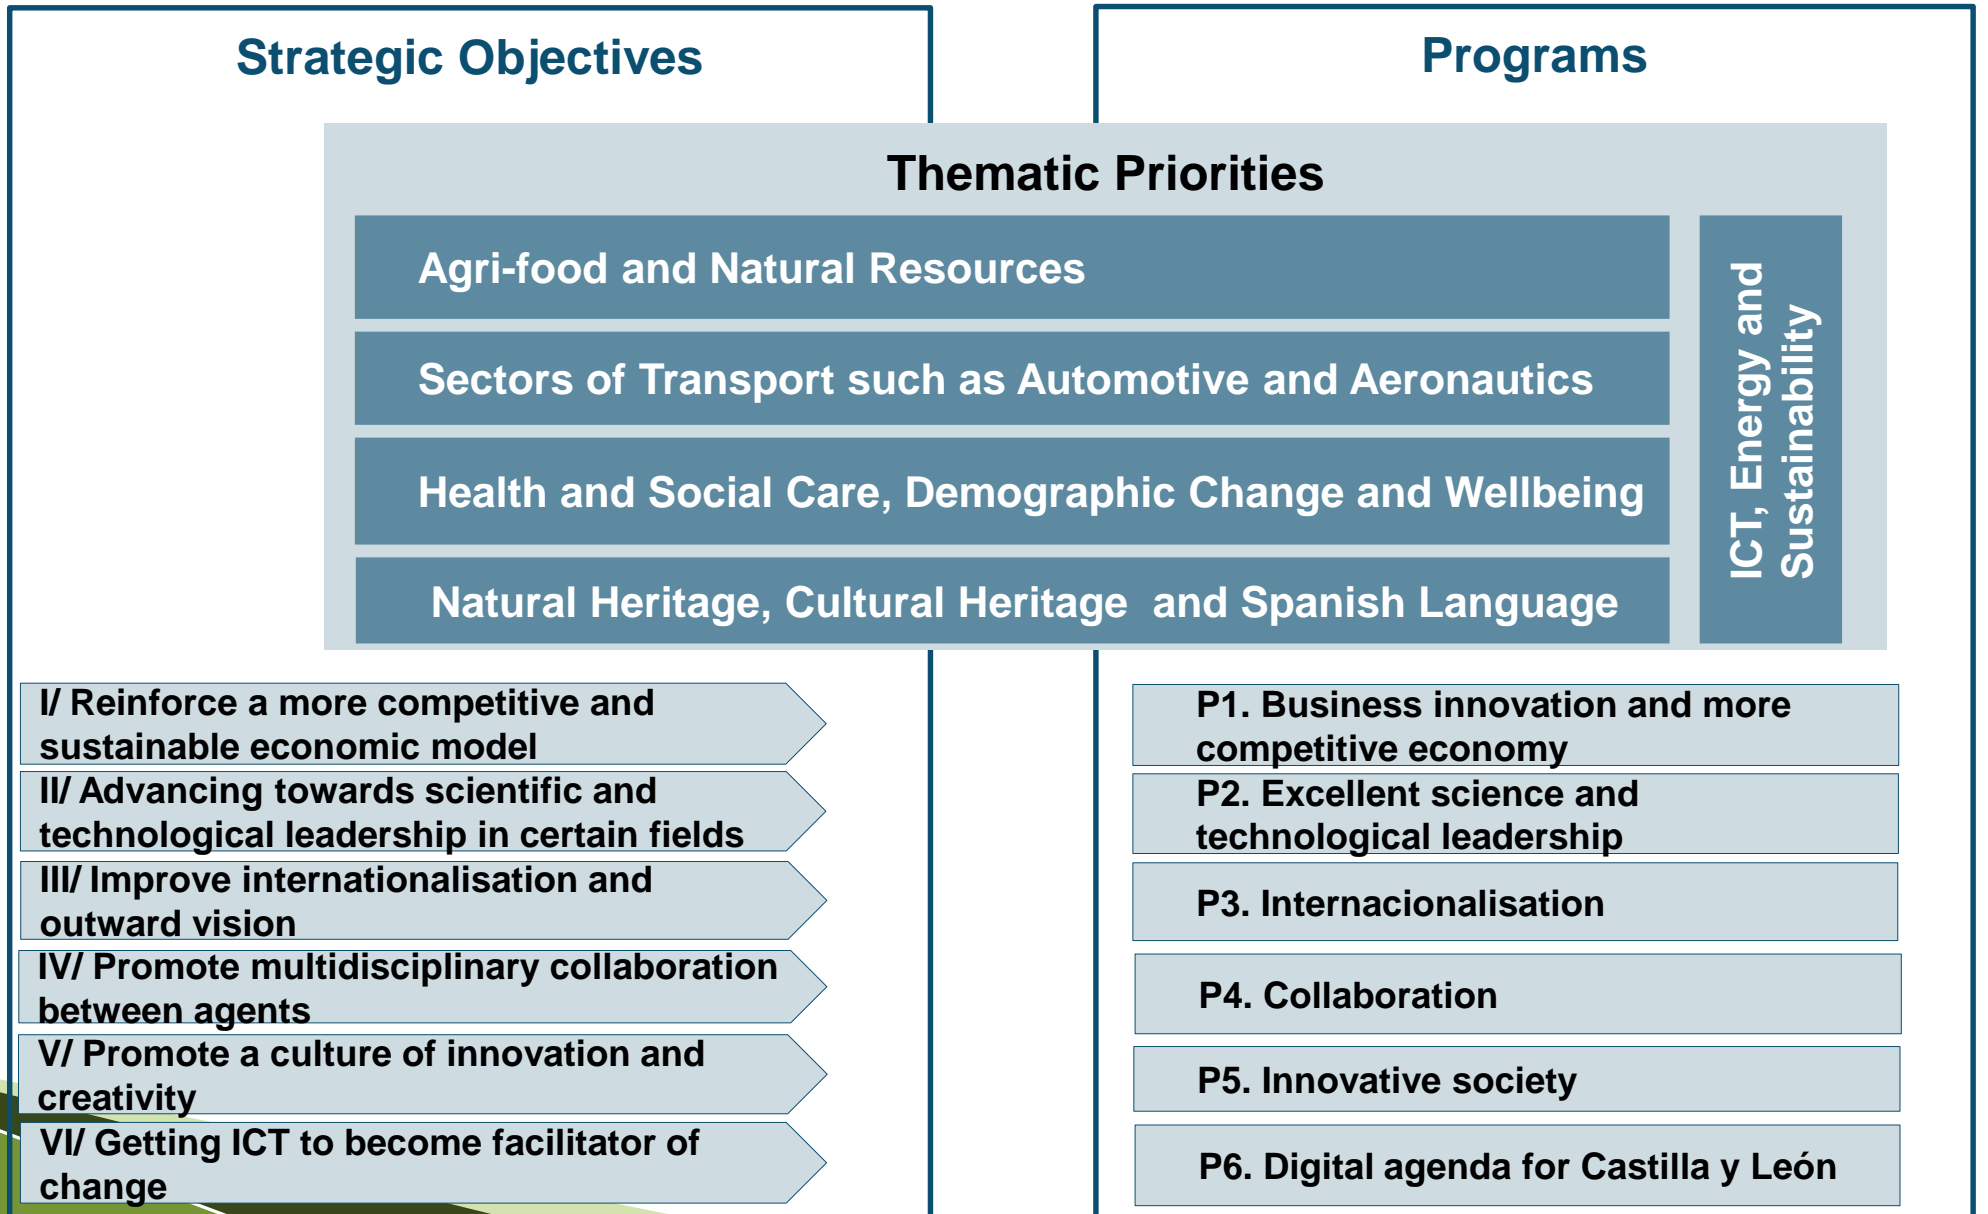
Strategic Objectives

Programs

Thematic Priorities

Agri-food and Natural Resources

Sectors of Transport such as Automotive and Aeronautics

Health and Social Care, Demographic Change and Wellbeing

Natural Heritage, Cultural Heritage and Spanish Language

ICT, Energy and Sustainability

I/ Reinforce a more competitive and sustainable economic model

II/ Advancing towards scientific and technological leadership in certain fields

III/ Improve internationalisation and outward vision

IV/ Promote multidisciplinary collaboration between agents

V/ Promote a culture of innovation and creativity

VI/ Getting ICT to become facilitator of change

P1. Business innovation and more competitive economy

P2. Excellent science and technological leadership

P3. Internacionalisation

P4. Collaboration

P5. Innovative society

P6. Digital agenda for Castilla y León